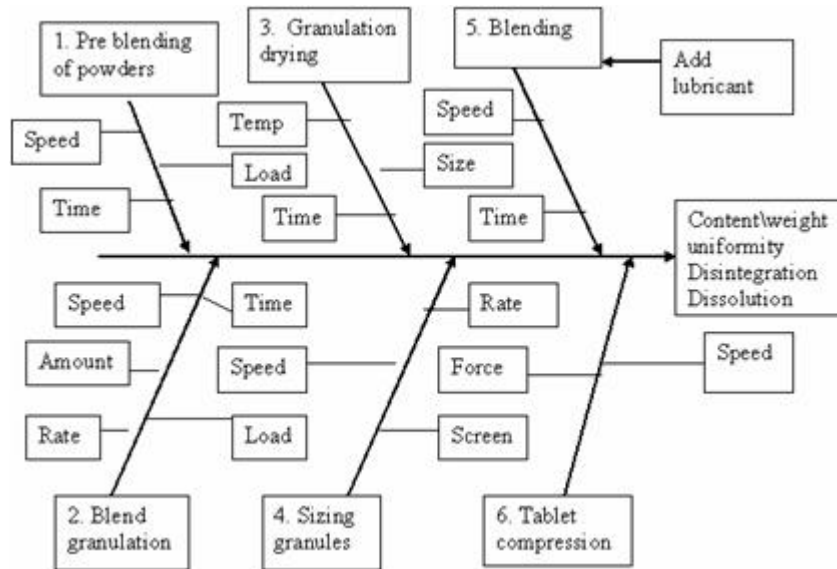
1. Pre blending of powders

3. Granulation drying

5. Blending

Add lubricant

Speed

Load

Time

Temp

Size

Time

Speed

Time

Content\weight uniformity Disintegration Dissolution

Speed

Time

Amount

Rate

Speed

Load

Rate

Force

Screen

Speed

2. Blend granulation

4. Sizing granules

6. Tablet compression